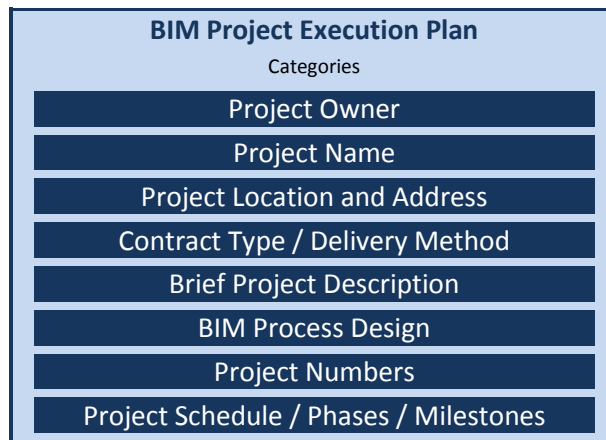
**BIM Project Execution Plan**

Categories

Project Owner

Project Name

Project Location and Address

Contract Type / Delivery Method

Brief Project Description

BIM Process Design

Project Numbers

Project Schedule / Phases / Milestones